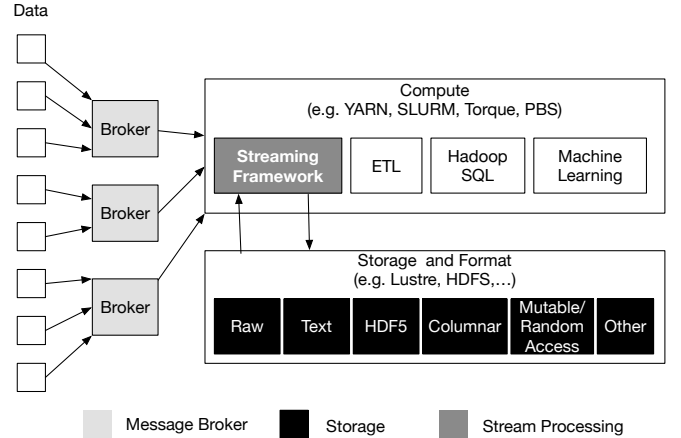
Data

Broker

Broker

Broker

Compute
(e.g. YARN, SLURM, Torque, PBS)

Streaming Framework

ETL

Hadoop SQL

Machine Learning

Storage and Format
(e.g. Lustre, HDFS,…)

Raw

Text

HDF5

Columnar

Mutable/ Random Access

Other

Message Broker

Storage

Stream Processing